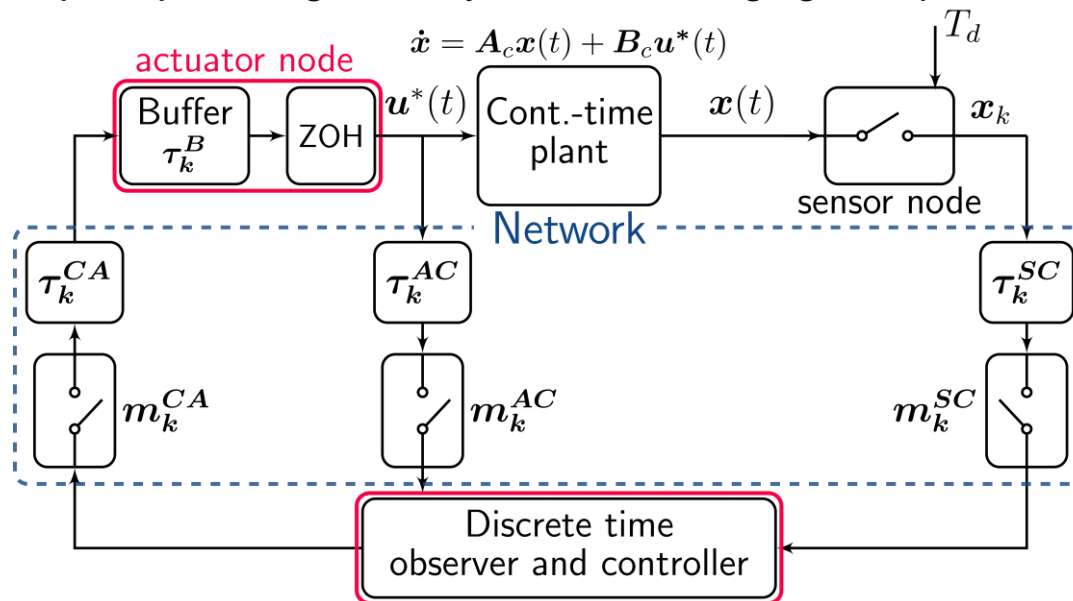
actuator node

Buffer $\boldsymbol{\tau}_{\boldsymbol{k}}^{\boldsymbol{B}}$

ZOH

$\boldsymbol{u}^*(t)$

$\dot{\boldsymbol{x}} = \boldsymbol{A}_c\boldsymbol{x}(t) + \boldsymbol{B}_c\boldsymbol{u}^*(t)$

Cont.-time plant

$\boldsymbol{x}(t)$

$T_d$

$\boldsymbol{x}_k$

sensor node

Network

$\boldsymbol{\tau}_{\boldsymbol{k}}^{\boldsymbol{CA}}$

$\boldsymbol{\tau}_{\boldsymbol{k}}^{\boldsymbol{AC}}$

$\boldsymbol{\tau}_{\boldsymbol{k}}^{\boldsymbol{SC}}$

$\boldsymbol{m}_{\boldsymbol{k}}^{\boldsymbol{CA}}$

$\boldsymbol{m}_{\boldsymbol{k}}^{\boldsymbol{AC}}$

$\boldsymbol{m}_{\boldsymbol{k}}^{\boldsymbol{SC}}$

Discrete time observer and controller